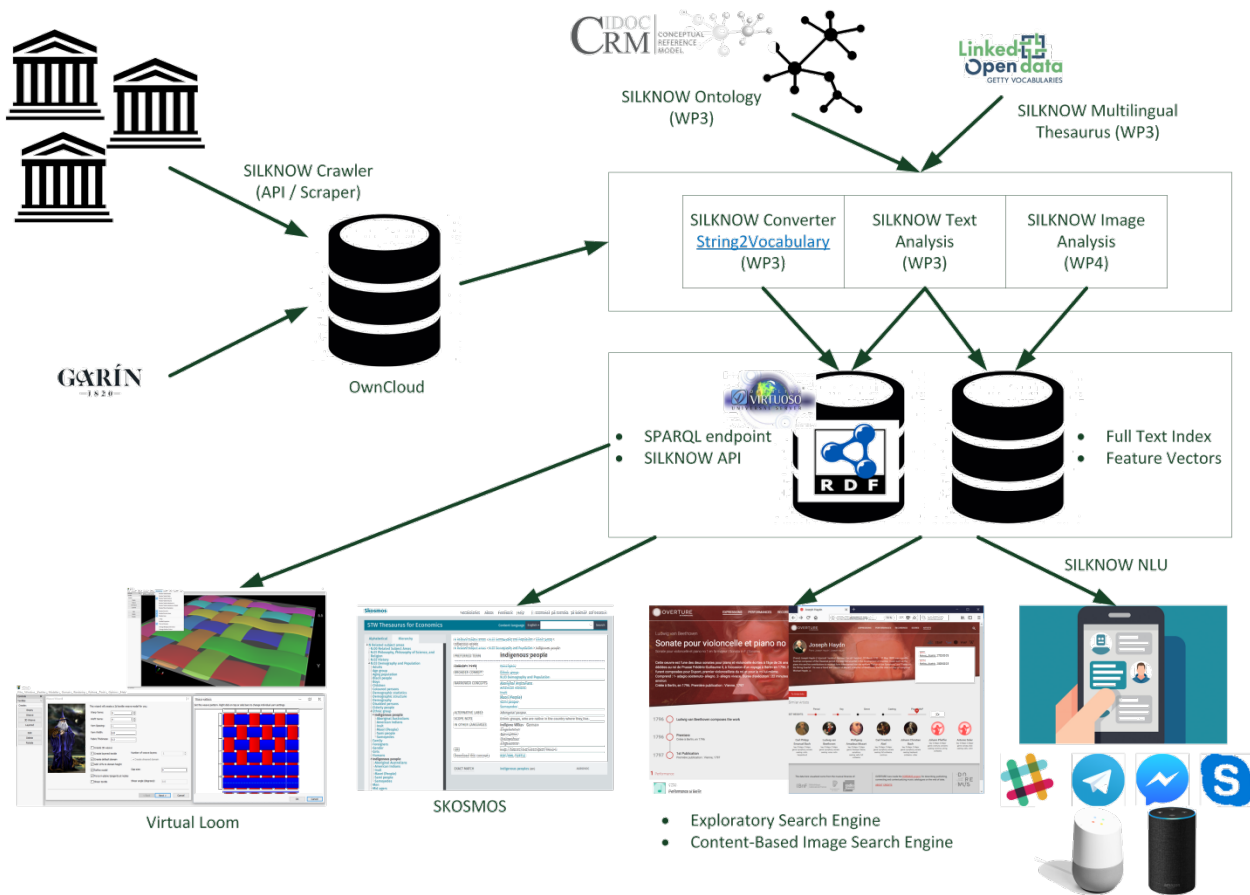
CIDOC CRM CONCEPTUAL REFERENCE MODEL

Linked Open data GETTY VOCABULARIES

SILKNOW Ontology (WP3)

SILKNOW Multilingual Thesaurus (WP3)

SILKNOW Crawler (API / Scraper)

SILKNOW Converter String2Vocabulary (WP3)

SILKNOW Text Analysis (WP3)

SILKNOW Image Analysis (WP4)

GARÍN 1820

OwnCloud

VIRTUOSO

RDF

• SPARQL endpoint
• SILKNOW API

• Full Text Index
• Feature Vectors

SILKNOW NLU

Skosmos

STW Thesaurus for Economics

Indigenous people

OVERTURE

Sonate pour violoncelle et piano no

Joseph Haydn

Virtual Loom

SKOSMOS

• Exploratory Search Engine
• Content-Based Image Search Engine